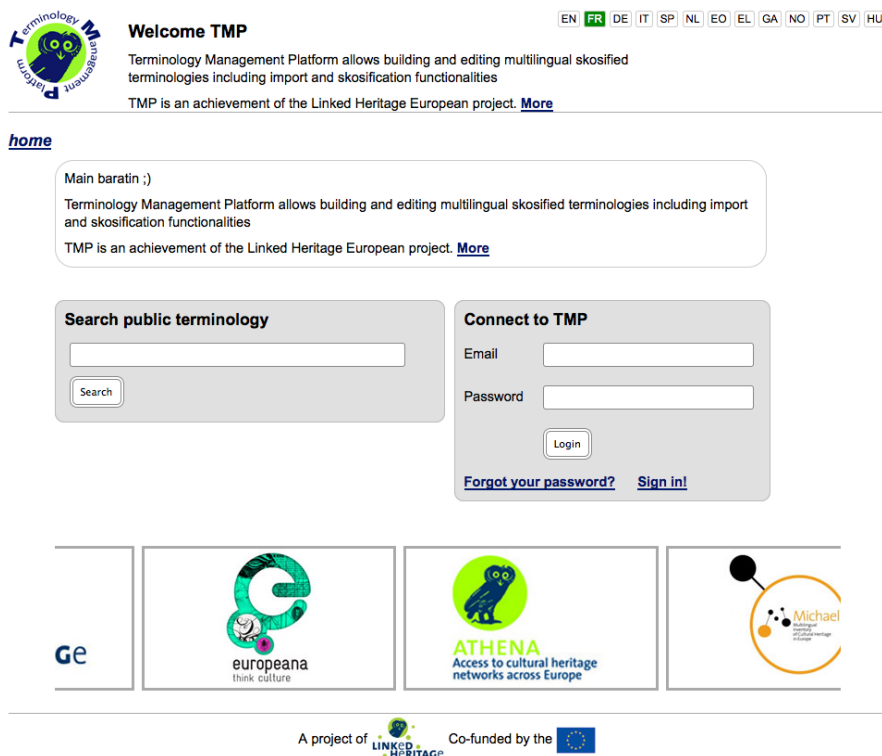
Terminology Management Platform

Welcome TMP

Terminology Management Platform allows building and editing multilingual skosified terminologies including import and skosification functionalities

TMP is an achievement of the Linked Heritage European project. More

EN FR DE IT SP NL EO EL GA NO PT SV HU

home

Main baratin ;)

Terminology Management Platform allows building and editing multilingual skosified terminologies including import and skosification functionalities

TMP is an achievement of the Linked Heritage European project. More

Search public terminology

Search

Connect to TMP

Email

Password

Login

Forgot your password? Sign in!

Ge

europeana
think culture

ATHENA
Access to cultural heritage networks across Europe

Michael
Multilingual Inventory of Cultural Heritage in Europe

A project of LINKED HERITAGE Co-funded by the